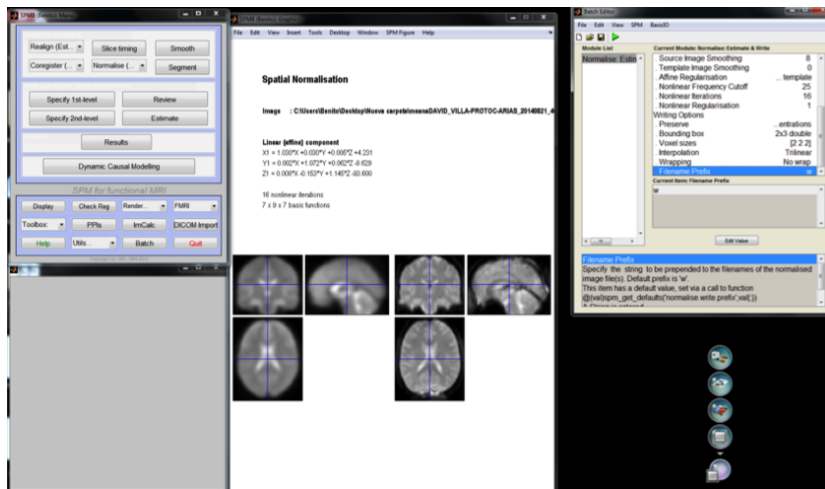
SPM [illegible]

Realign (Est... Slice timing Smooth
Coregister (... Normalise (... Segment

Specify 1st-level Review
Specify 2nd-level Estimate

Results

Dynamic Causal Modelling

SPM for functional MRI

Display Check Reg Render... FMRI
Toolbox: PPIs ImCalc DICOM Import
Help Utils... Batch Quit

SPM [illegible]

File Edit View Insert Tools Desktop Window SPM Figure Help

Spatial Normalisation

Image : C:\Users\Benito\Desktop\Nueva carpeta\meanaDAVID_VILLA-PROTOC-ARIAS_20140821_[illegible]

Linear {affine} component
X1 = 1.030*X +0.030*Y +0.006*Z +4.231
Y1 = 0.002*X +1.072*Y +0.062*Z -8.629
Z1 = 0.006*X -0.153*Y +1.145*Z -30.600

16 nonlinear iterations
7 x 9 x 7 basis functions

Batch Editor

File Edit View SPM BasicIO

Module List
Normalise: Estim

Current Module: Normalise: Estimate & Write
. Source Image Smoothing 8
. Template Image Smoothing 0
. Affine Regularisation ...template
. Nonlinear Frequency Cutoff 25
. Nonlinear Iterations 16
. Nonlinear Regularisation 1
Writing Options
. Preserve ...entrations
. Bounding box 2x3 double
. Voxel sizes [2 2 2]
. Interpolation Trilinear
. Wrapping No wrap
. Filename Prefix w

Current Item: Filename Prefix
'w'

Edit Value

Filename Prefix
Specify the string to be prepended to the filenames of the normalised image file(s). Default prefix is 'w'.
This item has a default value, set via a call to function
@(val)spm_get_defaults('normalise.write.prefix',val{:})
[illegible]